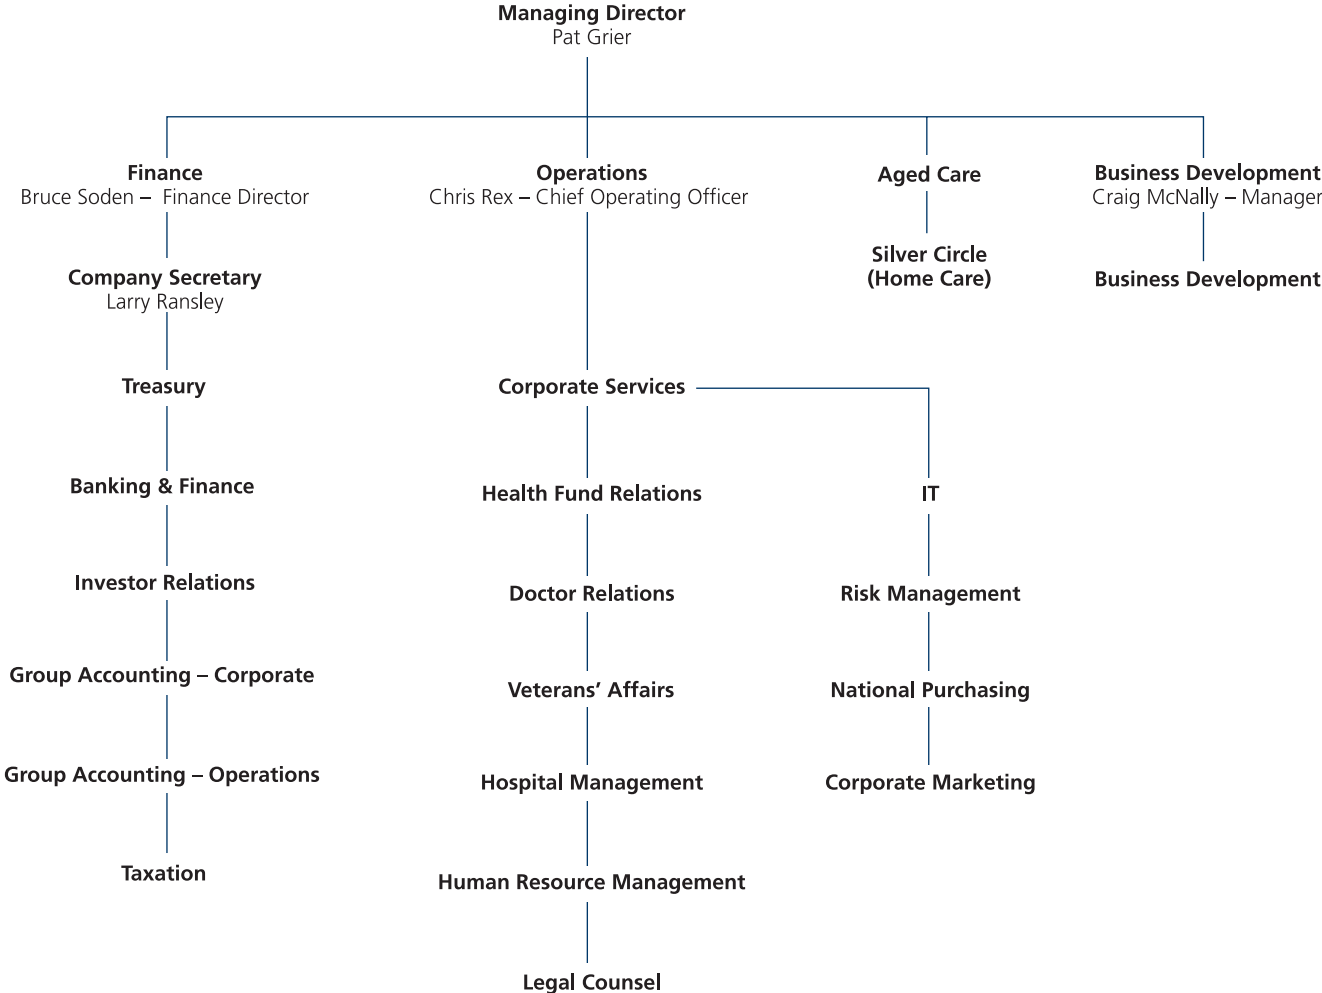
Managing Director
Pat Grier

Finance
Bruce Soden – Finance Director

Company Secretary
Larry Ransley

Treasury

Banking & Finance

Investor Relations

Group Accounting – Corporate

Group Accounting – Operations

Taxation

Operations
Chris Rex – Chief Operating Officer

Corporate Services

Health Fund Relations

Doctor Relations

Veterans' Affairs

Hospital Management

Human Resource Management

Legal Counsel

IT

Risk Management

National Purchasing

Corporate Marketing

Aged Care

Silver Circle
(Home Care)

Business Development
Craig McNally – Manager

Business Development